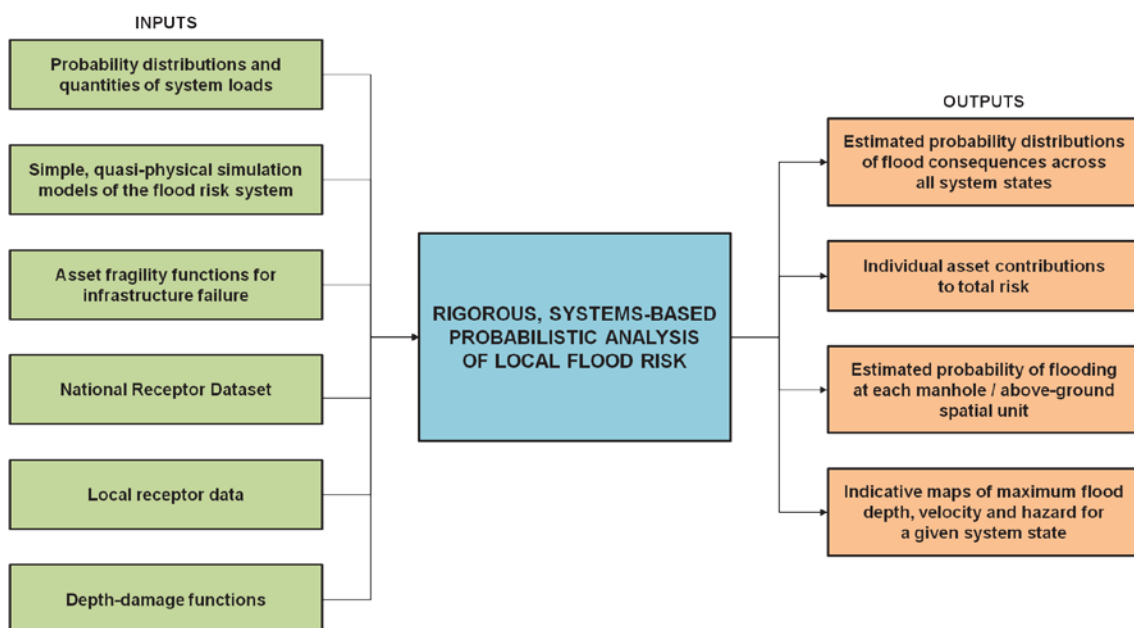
INPUTS

Probability distributions and quantities of system loads

Simple, quasi-physical simulation models of the flood risk system

Asset fragility functions for infrastructure failure

National Receptor Dataset

Local receptor data

Depth-damage functions

RIGOROUS, SYSTEMS-BASED PROBABILISTIC ANALYSIS OF LOCAL FLOOD RISK

OUTPUTS

Estimated probability distributions of flood consequences across all system states

Individual asset contributions to total risk

Estimated probability of flooding at each manhole / above-ground spatial unit

Indicative maps of maximum flood depth, velocity and hazard for a given system state